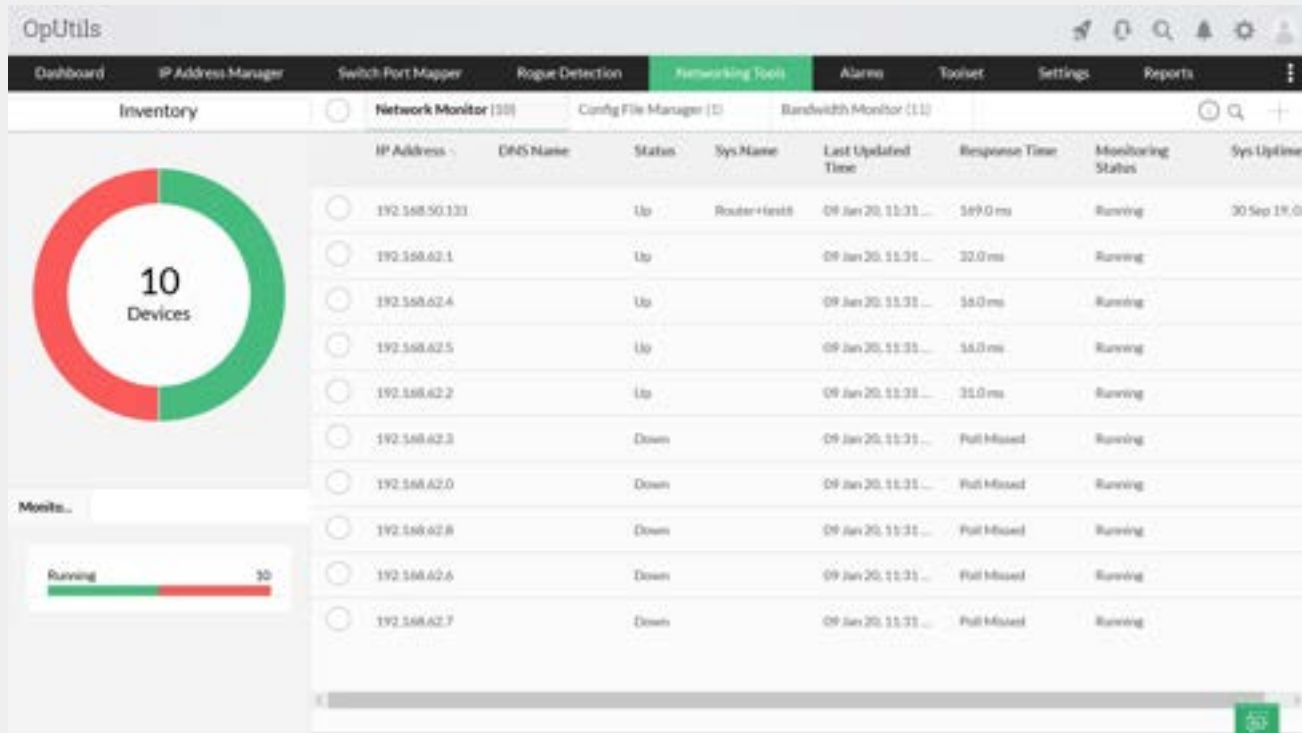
OpUtils

Dashboard | IP Address Manager | Switch Port Mapper | Rogue Detection | Networking Tools | Alarms | Toolset | Settings | Reports

Inventory

10
Devices

Monito...

Running 10

Network Monitor (10) | Config File Manager (1) | Bandwidth Monitor (11)

| IP Address | DNS Name | Status | Sys Name | Last Updated Time | Response Time | Monitoring Status | Sys Uptime |
|---|---|---|---|---|---|---|---|
| 192.168.50.131 | | Up | Router-Heidi | 09 Jan 20, 11:31 ... | 169.0 ms | Running | 30 Sep 19, 0 |
| 192.168.62.1 | | Up | | 09 Jan 20, 11:31 ... | 32.0 ms | Running | |
| 192.168.62.4 | | Up | | 09 Jan 20, 11:31 ... | 16.0 ms | Running | |
| 192.168.62.5 | | Up | | 09 Jan 20, 11:31 ... | 16.0 ms | Running | |
| 192.168.62.2 | | Up | | 09 Jan 20, 11:31 ... | 31.0 ms | Running | |
| 192.168.62.3 | | Down | | 09 Jan 20, 11:31 ... | Poll Missed | Running | |
| 192.168.62.0 | | Down | | 09 Jan 20, 11:31 ... | Poll Missed | Running | |
| 192.168.62.8 | | Down | | 09 Jan 20, 11:31 ... | Poll Missed | Running | |
| 192.168.62.6 | | Down | | 09 Jan 20, 11:31 ... | Poll Missed | Running | |
| 192.168.62.7 | | Down | | 09 Jan 20, 11:31 ... | Poll Missed | Running | |